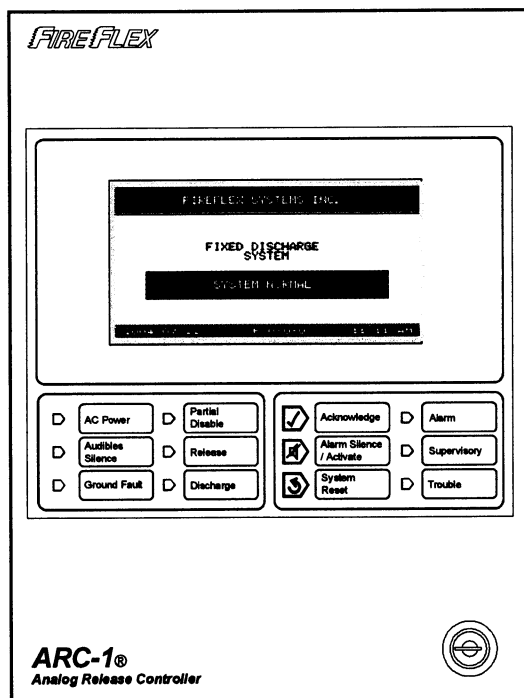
FIREFLEX

FIREFLEX SYSTEMS INC.

FIXED DISCHARGE SYSTEM

SYSTEM NORMAL

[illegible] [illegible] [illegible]

AC Power

Partial Disable

Audibles Silence

Release

Ground Fault

Discharge

Acknowledge

Alarm

Alarm Silence / Activate

Supervisory

System Reset

Trouble

ARC-1®
Analog Release Controller